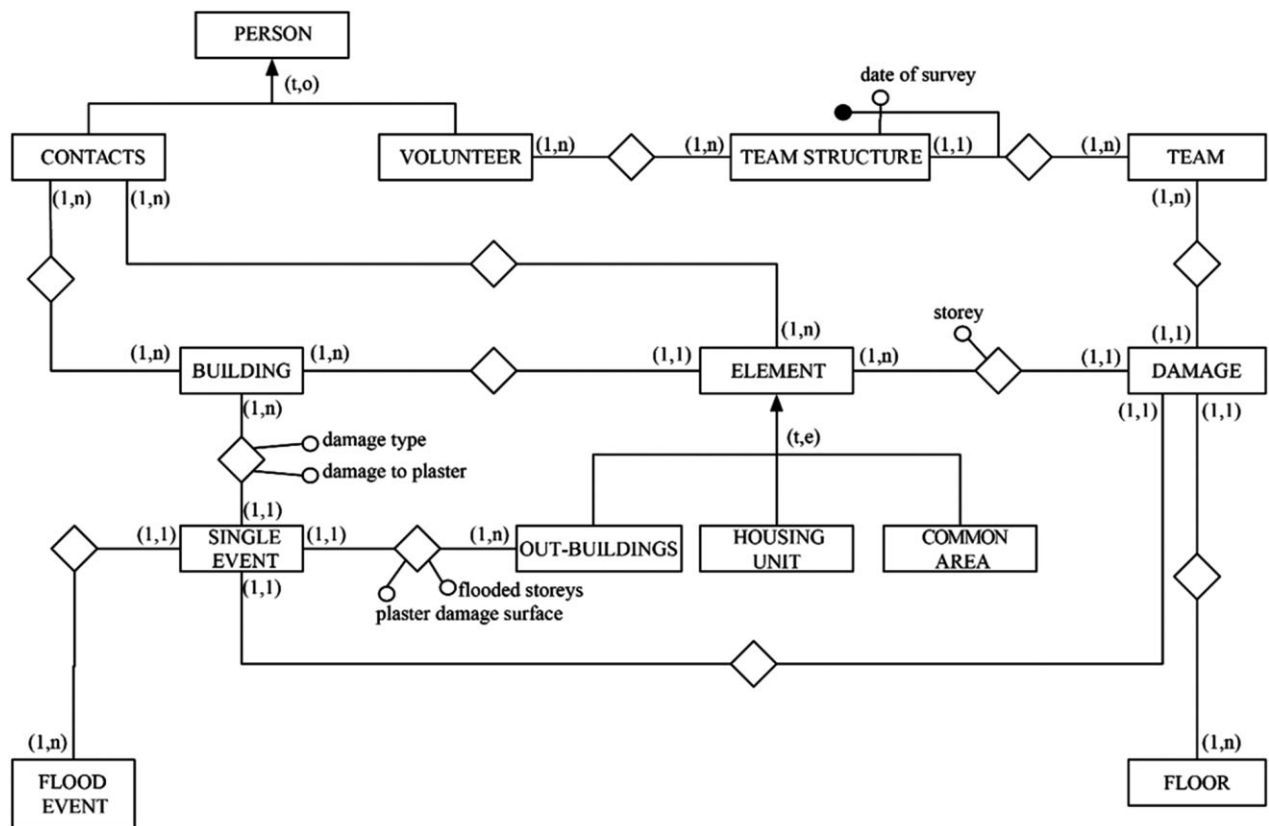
PERSON

(t,o)

date of survey

CONTACTS

VOLUNTEER (1,n) (1,n) TEAM STRUCTURE (1,1) (1,n) TEAM

(1,n) (1,n)

(1,n)

(1,n)

storey

(1,1)

(1,n) BUILDING (1,n) (1,1) ELEMENT (1,n) (1,1) DAMAGE

(1,1) (1,1)

(1,n)

damage type

damage to plaster

(t,e)

(1,1)

(1,1) SINGLE EVENT (1,1) (1,n) OUT-BUILDINGS HOUSING UNIT COMMON AREA

(1,1)

flooded storeys

plaster damage surface

(1,n)

FLOOD EVENT

(1,n)

FLOOR